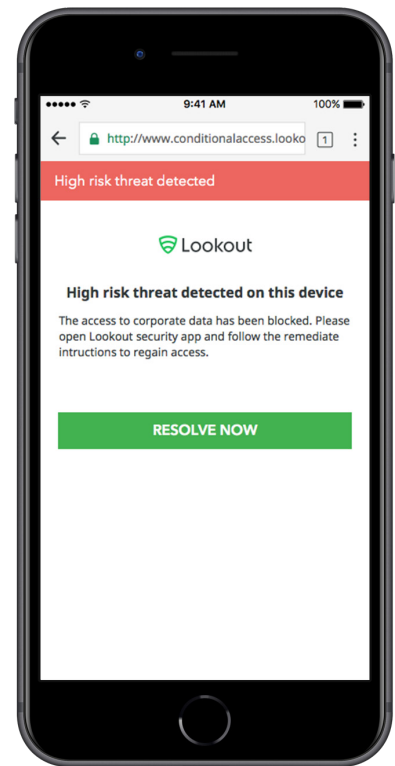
9:41 AM
100%

http://www.conditionalaccess.looko
1

High risk threat detected

Lookout

High risk threat detected on this device

The access to corporate data has been blocked. Please open Lookout security app and follow the remediate intructions to regain access.

RESOLVE NOW